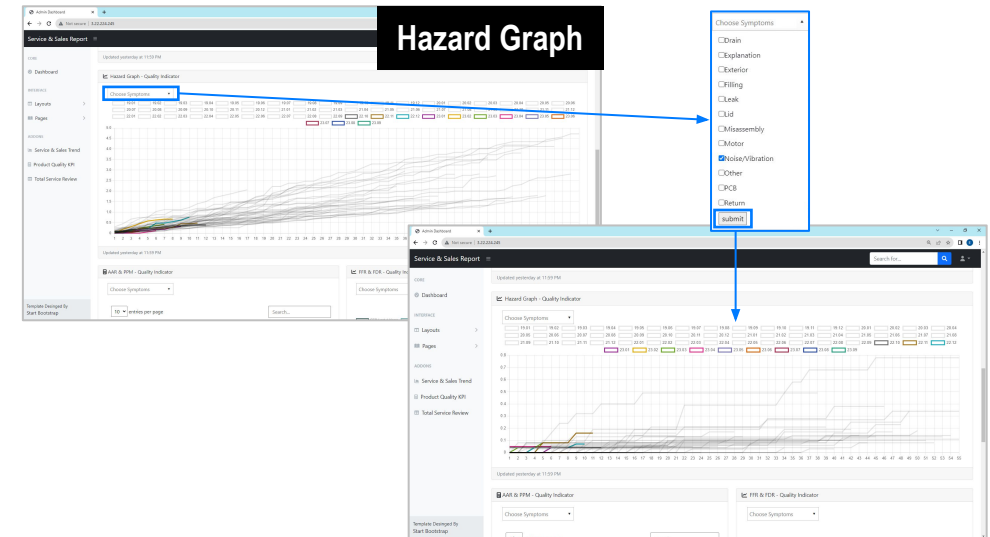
Hazard Graph

Admin Dashboard
Not secure | 3.22.224.245
Service & Sales Report
Updated yesterday at 11:59 PM
CORE
Dashboard
INTERFACE
Layouts
Pages
ADDONS
Service & Sales Trend
Product Quality KPI
Total Service Review
Hazard Graph - Quality Indicator
Choose Symptoms
Updated yesterday at 11:59 PM
AAR & PPM - Quality Indicator
FFR & FDR - Quality Indicator
Choose Symptoms
Choose Symptoms
10 entries per page
Search...
Template Desinged By Start Bootstrap

Choose Symptoms
☐Drain
☐Explanation
☐Exterior
☐Filling
☐Leak
☐Lid
☐Misassembly
☐Motor
☑Noise/Vibration
☐Other
☐PCB
☐Return
submit

Admin Dashboard
Not secure | 3.22.224.245
Service & Sales Report
Search for...
Updated yesterday at 11:59 PM
CORE
Dashboard
INTERFACE
Layouts
Pages
ADDONS
Service & Sales Trend
Product Quality KPI
Total Service Review
Hazard Graph - Quality Indicator
Choose Symptoms
19.01 19.02 19.03 19.04 19.05 19.06 19.07 19.08 19.09 19.10 19.11 19.12 20.01 20.02 20.03 20.04
20.05 20.06 20.07 20.08 20.09 20.10 20.11 20.12 21.01 21.02 21.03 21.04 21.05 21.06 21.07 21.08
21.09 21.10 21.11 21.12 22.01 22.02 22.03 22.04 22.05 22.06 22.07 22.08 22.09 22.10 22.11 22.12
23.01 23.02 23.03 23.04 23.05 23.06 23.07 23.08 23.09
0.8
0.7
0.6
0.5
0.4
0.3
0.2
0.1
0
1 2 3 4 5 6 7 8 9 10 11 12 13 14 15 16 17 18 19 20 21 22 23 24 25 26 27 28 29 30 31 32 33 34 35 36 37 38 39 40 41 42 43 44 45 46 47 48 49 50 51 52 53 54 55
Updated yesterday at 11:59 PM
AAR & PPM - Quality Indicator
FFR & FDR - Quality Indicator
Choose Symptoms
Choose Symptoms
Template Desinged By Start Bootstrap